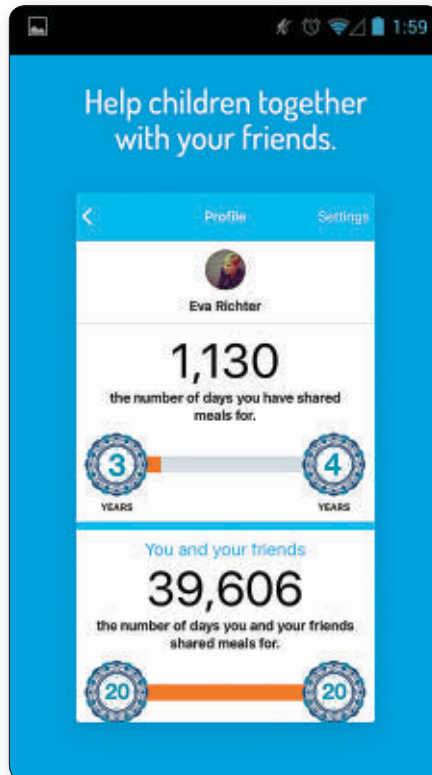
1:59

Help children together with your friends.

Profile Settings

Eva Richter

1,130

the number of days you have shared meals for.

3
YEARS

4
YEARS

You and your friends

39,606

the number of days you and your friends shared meals for.

20

20